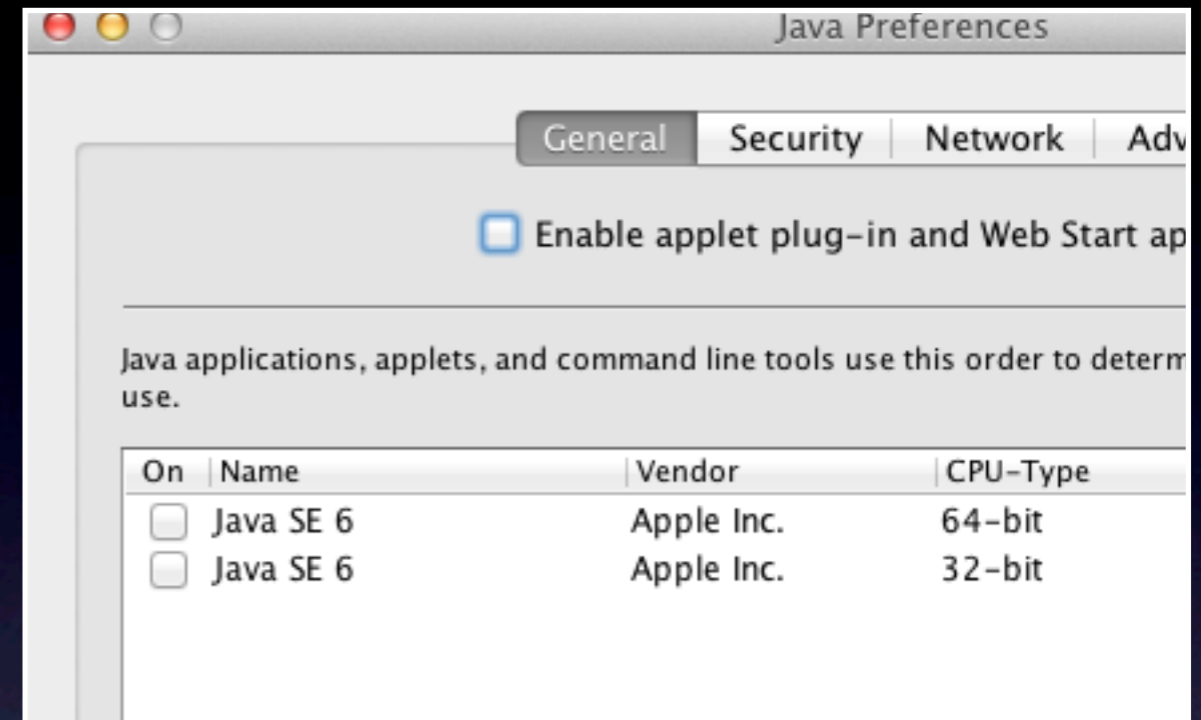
Java Preferences

General | Security | Network | Adv

Enable applet plug-in and Web Start ap

Java applications, applets, and command line tools use this order to determ use.

| On | Name | Vendor | CPU-Type |
|---|---|---|---|
| | Java SE 6 | Apple Inc. | 64-bit |
| | Java SE 6 | Apple Inc. | 32-bit |